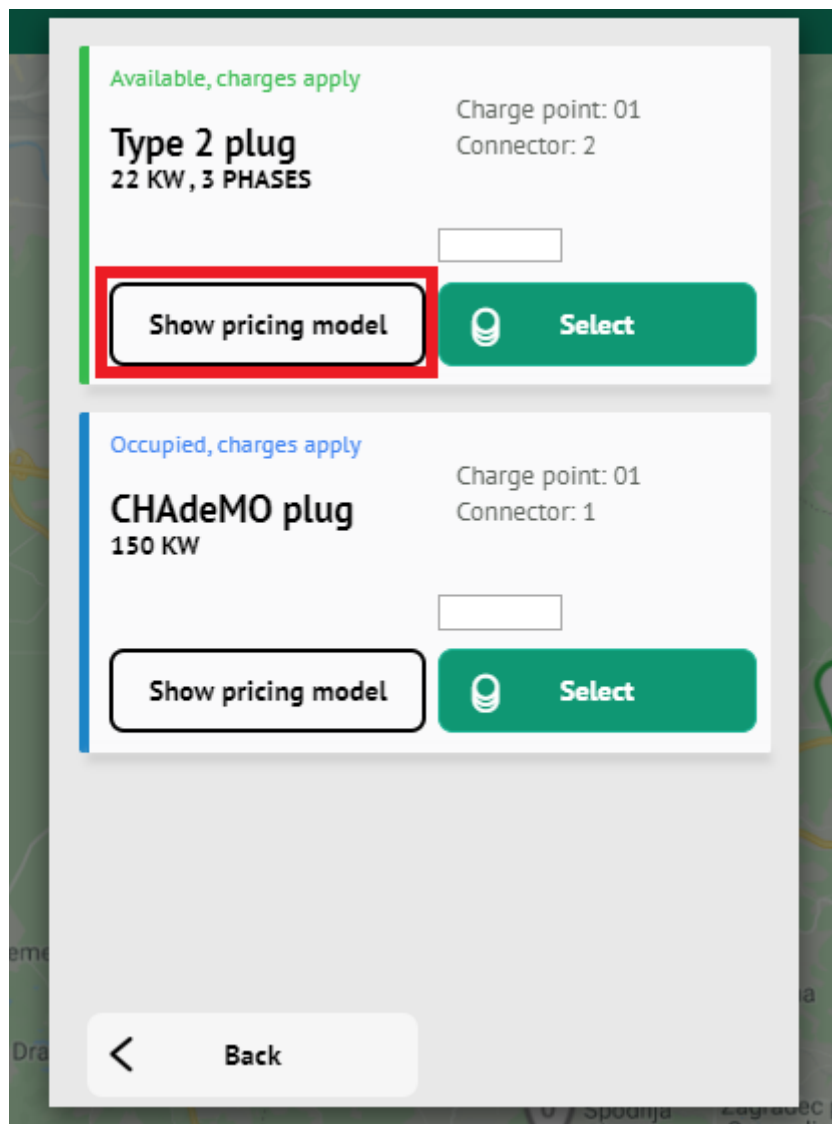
Available, charges apply

Type 2 plug
22 KW , 3 PHASES

Charge point: 01
Connector: 2

Show pricing model

Select

Occupied, charges apply

CHAdeMO plug
150 KW

Charge point: 01
Connector: 1

Show pricing model

Select

Back